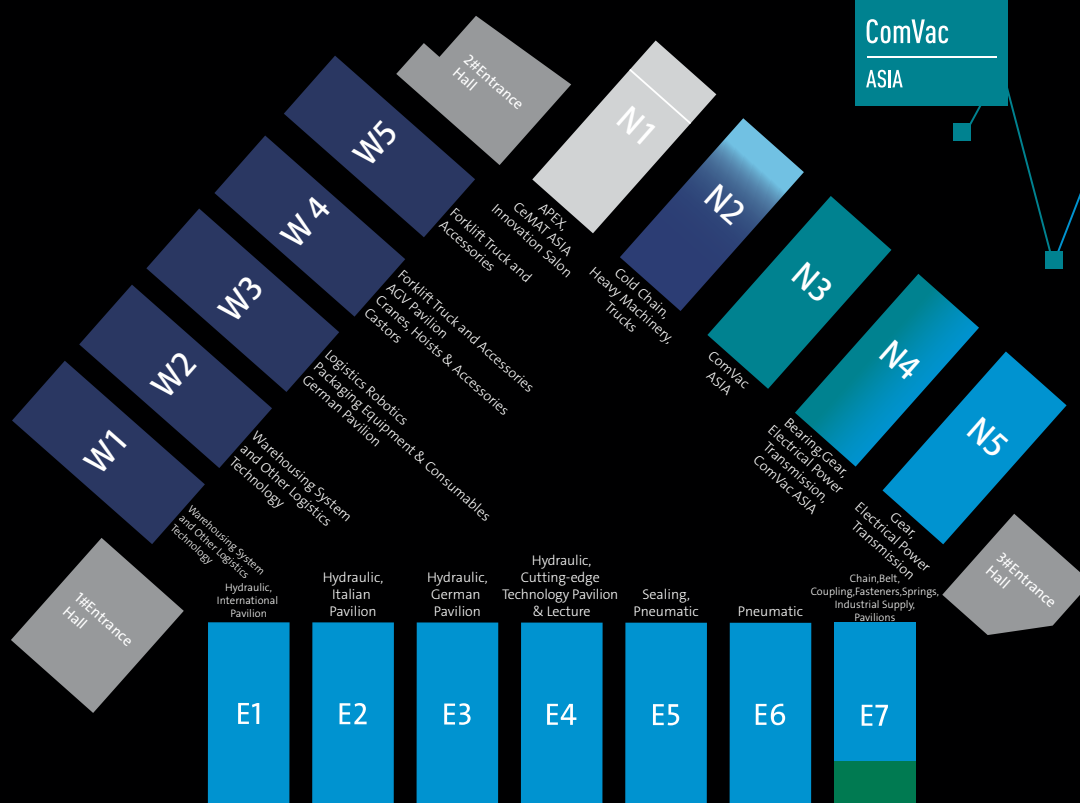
ComVac
ASIA

2#Entrance Hall

N1

APEX, CeMAT ASIA Innovation Salon

N2

Cold Chain, Heavy Machinery, Trucks

N3

ComVac ASIA

N4

Bearing,Gear, Electrical Power Transmission, ComVac ASIA

N5

Gear, Electrical Power Transmission

3#Entrance Hall

W5

Forklift Truck and Accessories

W 4

Forklift Truck and Accessories AGV Pavilion Cranes, Hoists & Accessories Castors

W3

Logistics Robotics Packaging Equipment & Consumables German Pavilion

W2

Warehousing System and Other Logistics Technology

W1

Warehousing System and Other Logistics Technology

1#Entrance Hall

Hydraulic, International Pavilion

E1

Hydraulic, Italian Pavilion

E2

Hydraulic, German Pavilion

E3

Hydraulic, Cutting-edge Technology Pavilion & Lecture

E4

Sealing, Pneumatic

E5

Pneumatic

E6

Chain,Belt, Coupling,Fasteners,Springs, Industrial Supply, Pavilions

E7